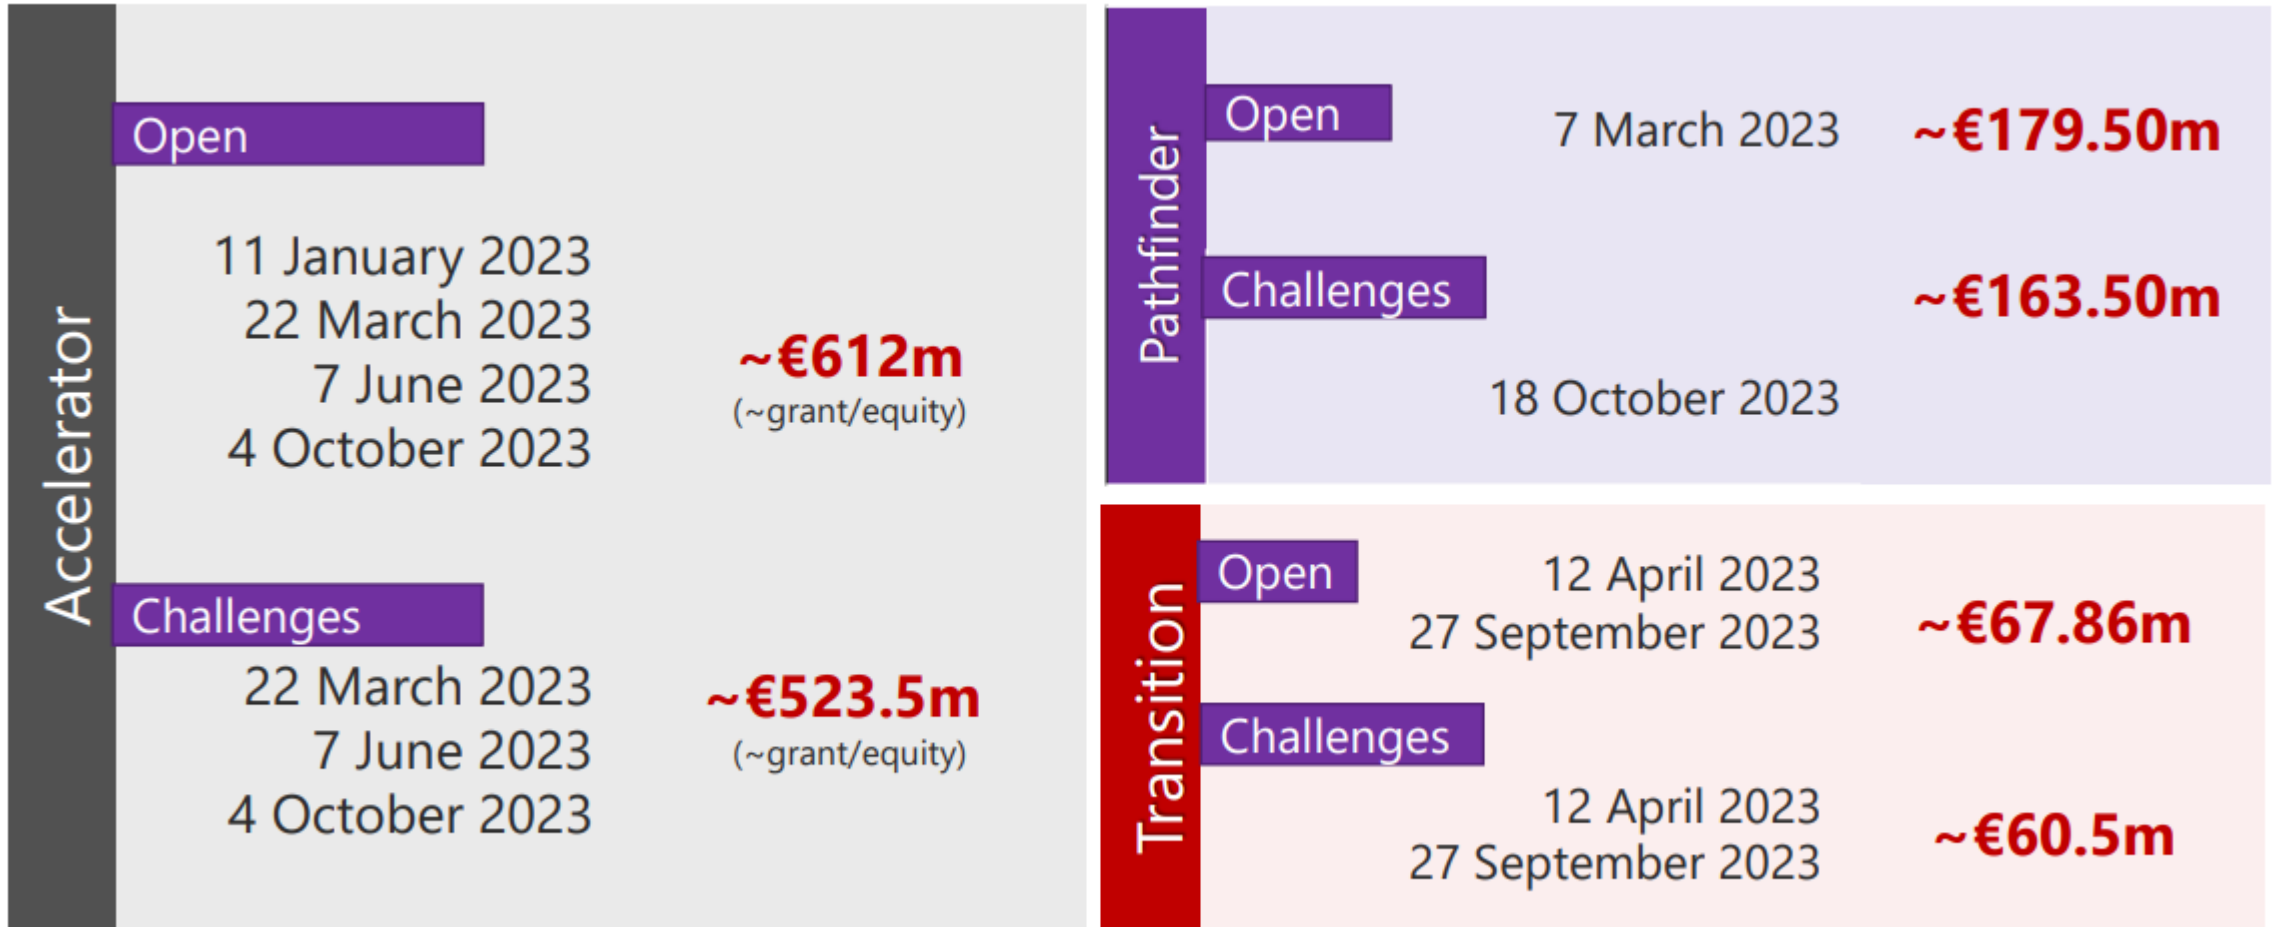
Accelerator

Open

11 January 2023
22 March 2023
7 June 2023
4 October 2023

~€612m
(~grant/equity)

Challenges

22 March 2023
7 June 2023
4 October 2023

~€523.5m
(~grant/equity)

Pathfinder

Open

7 March 2023

~€179.50m

Challenges

~€163.50m

18 October 2023

Transition

Open

12 April 2023
27 September 2023

~€67.86m

Challenges

12 April 2023
27 September 2023

~€60.5m